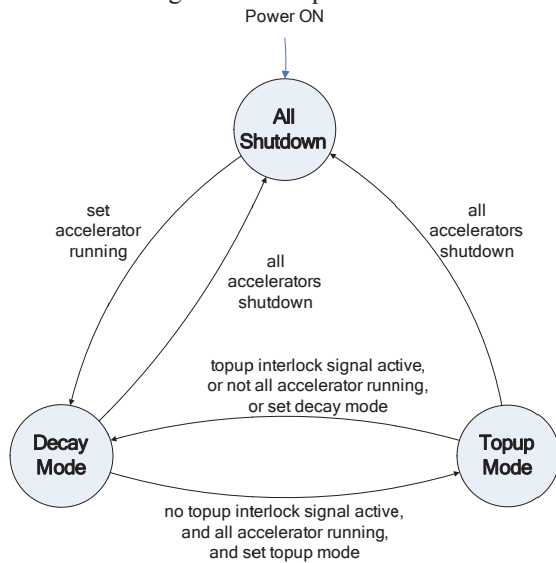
Power ON

All Shutdown

set accelerator running

all accelerators shutdown

all accelerators shutdown

topup interlock signal active, or not all accelerator running, or set decay mode

Decay Mode

Topup Mode

no topup interlock signal active, and all accelerator running, and set topup mode